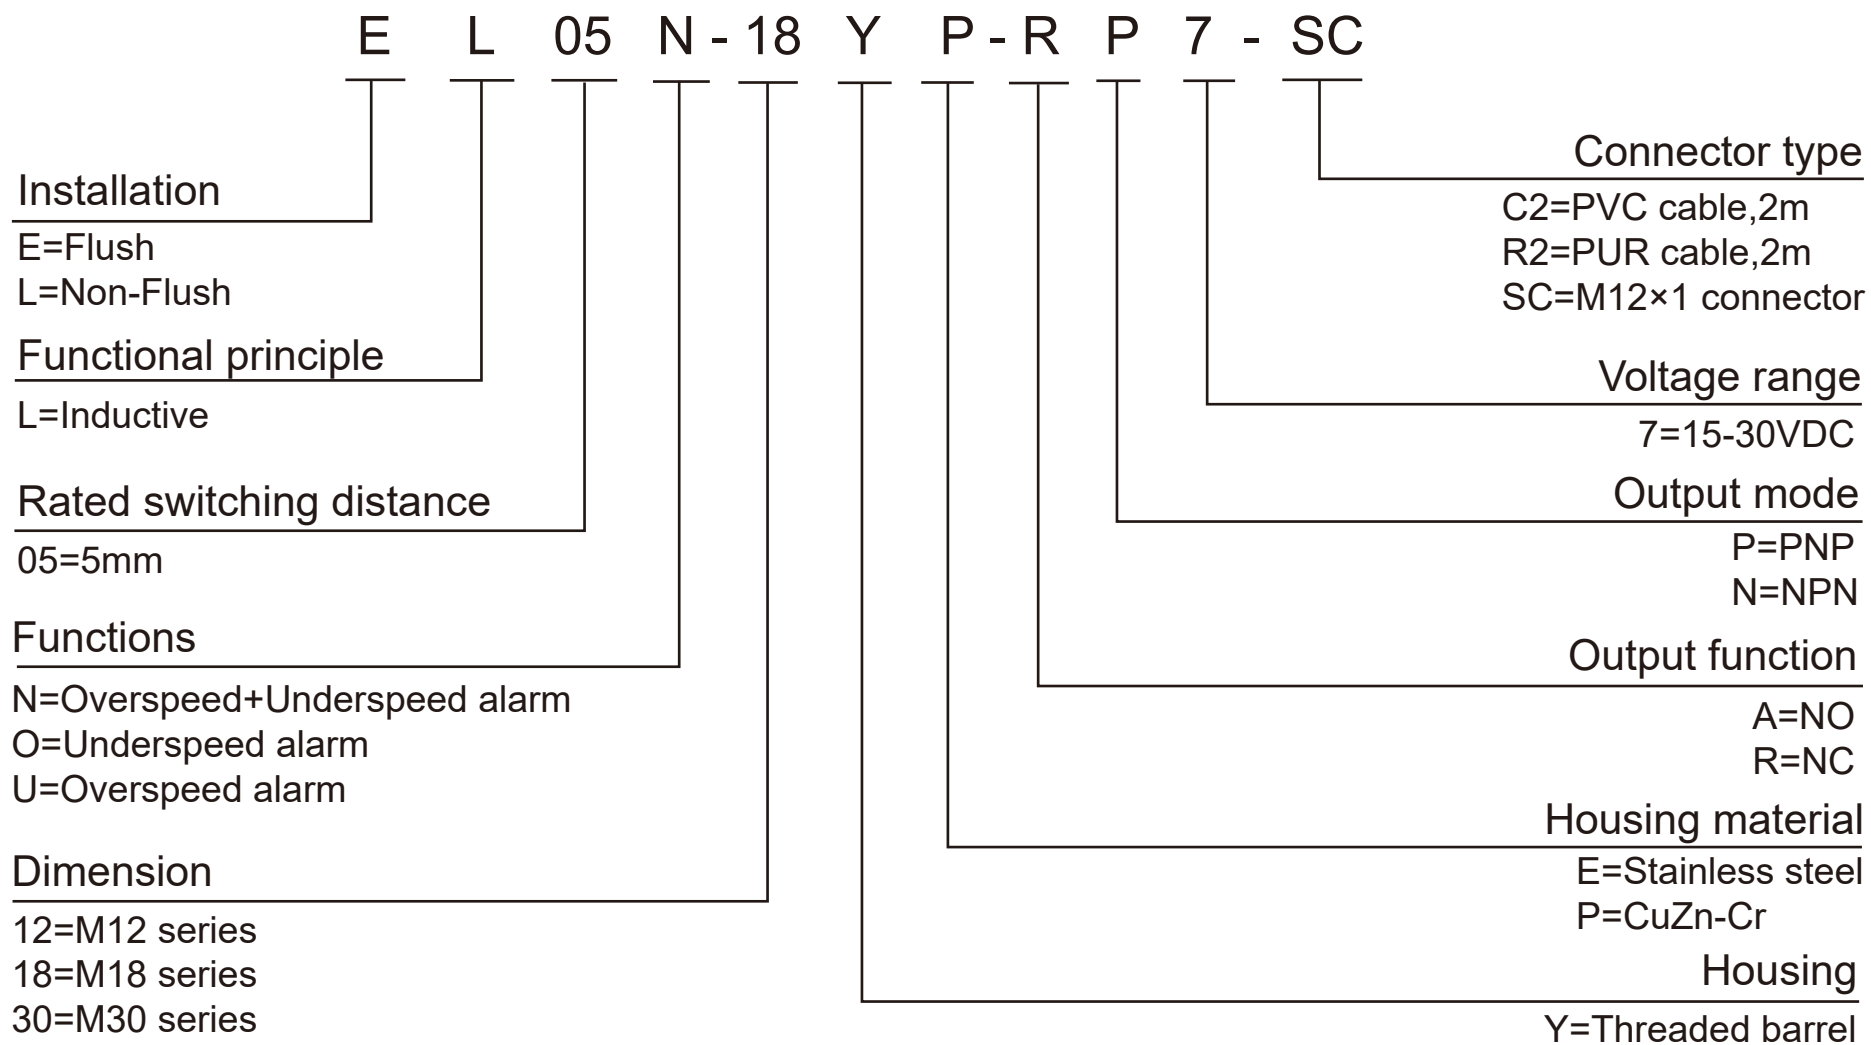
E L 05 N - 18 Y P - R P 7 - SC

Installation
E=Flush
L=Non-Flush

Functional principle
L=Inductive

Rated switching distance
05=5mm

Functions
N=Overspeed+Underspeed alarm
O=Underspeed alarm
U=Overspeed alarm

Dimension
12=M12 series
18=M18 series
30=M30 series

Connector type
C2=PVC cable,2m
R2=PUR cable,2m
SC=M12×1 connector

Voltage range
7=15-30VDC

Output mode
P=PNP
N=NPN

Output function
A=NO
R=NC

Housing material
E=Stainless steel
P=CuZn-Cr

Housing
Y=Threaded barrel